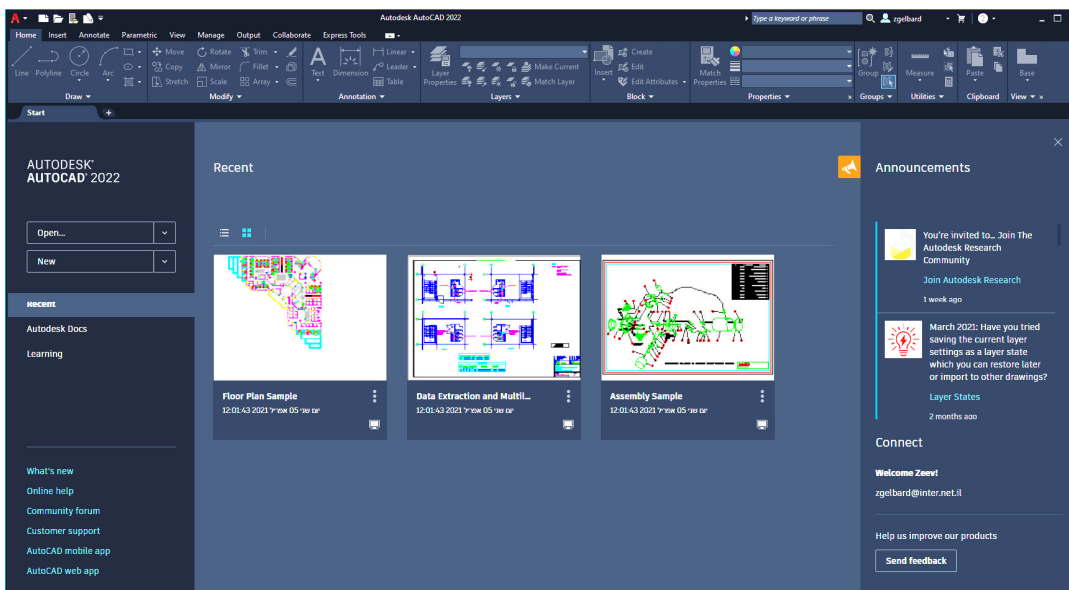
Autodesk AutoCAD 2022
Type a keyword or phrase
zgelbard

Home Insert Annotate Parametric View Manage Output Collaborate Express Tools

Line Polyline Circle Arc
Draw

Move Rotate Trim
Copy Mirror Fillet
Stretch Scale Array
Modify

Text Dimension
Linear
Leader
Table
Annotation

Layer Properties
Make Current
Match Layer
Layers

Insert
Create
Edit
Edit Attributes
Block

Match Properties
Properties

Group
Groups

Measure
Utilities

Paste
Clipboard

Base
View

Start

AUTODESK®
AUTOCAD® 2022

Open...
New

Recent
Autodesk Docs
Learning

What's new
Online help
Community forum
Customer support
AutoCAD mobile app
AutoCAD web app

Recent

Floor Plan Sample
12:01:43 2021 יום שני 05 אפריל

Data Extraction and Multil...
12:01:43 2021 יום שני 05 אפריל

Assembly Sample
12:01:43 2021 יום שני 05 אפריל

Announcements

You're invited to... Join The Autodesk Research Community
Join Autodesk Research
1 week ago

March 2021: Have you tried saving the current layer settings as a layer state which you can restore later or import to other drawings?
Layer States
2 months ago

Connect

Welcome Zeev!
zgelbard@inter.net.il

Help us improve our products
Send feedback